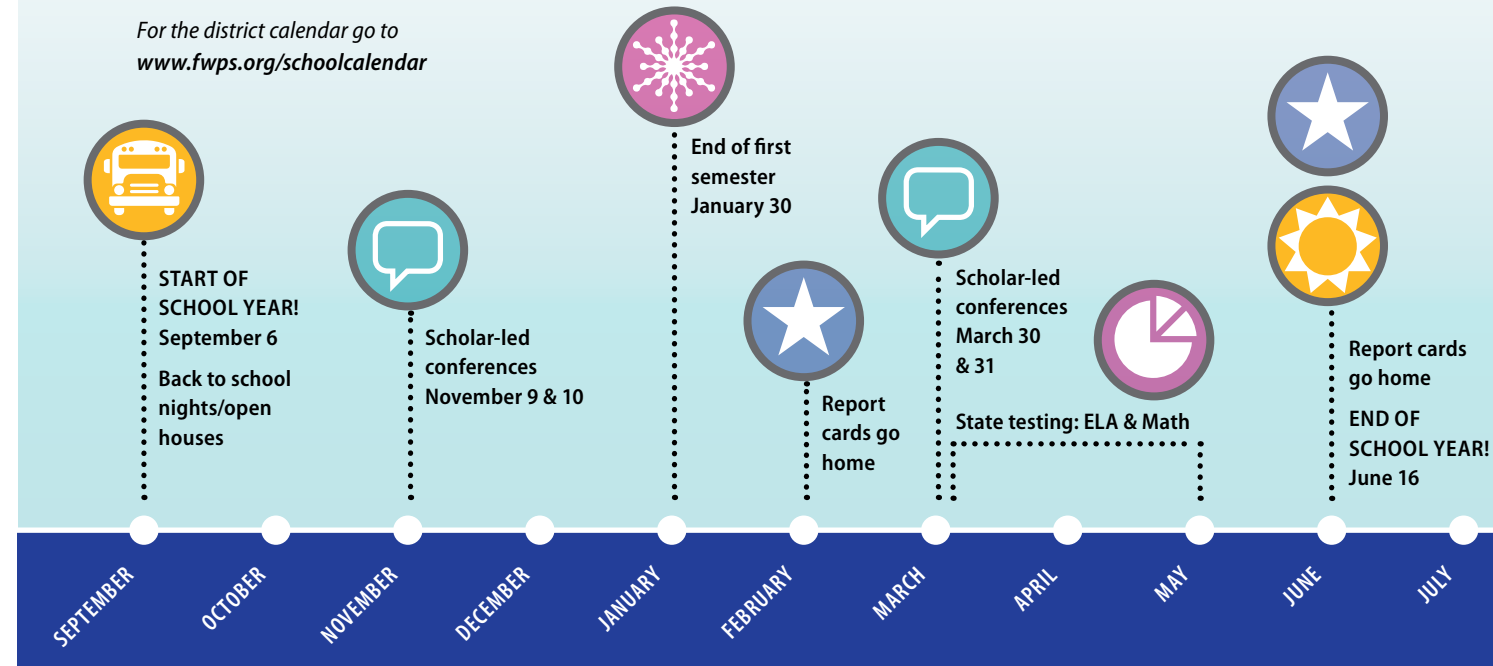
For the district calendar go to
www.fwps.org/schoolcalendar

START OF SCHOOL YEAR!
September 6

Back to school nights/open houses

Scholar-led conferences
November 9 & 10

End of first semester
January 30

Report cards go home

Scholar-led conferences
March 30 & 31

State testing: ELA & Math

Report cards go home

END OF SCHOOL YEAR!
June 16

SEPTEMBER
OCTOBER
NOVEMBER
DECEMBER
JANUARY
FEBRUARY
MARCH
APRIL
MAY
JUNE
JULY